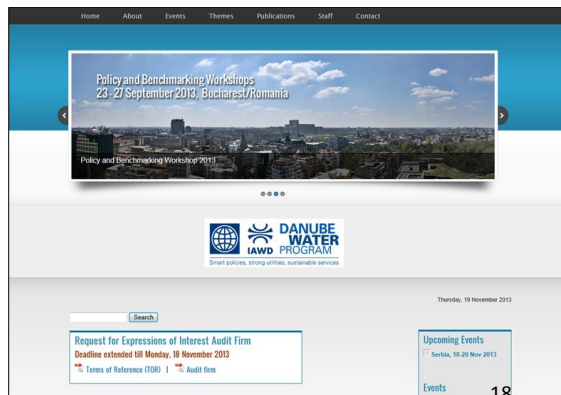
Home About Events Themes Publications Staff Contact

Policy and Benchmarking Workshops
23 - 27 September 2013, Bucharest/Romania

Policy and Benchmarking Workshop 2013

IAWD DANUBE WATER PROGRAM
Smart policies, strong utilities, sustainable services

Thursday, 19 November 2013

Search

Request for Expressions of Interest Audit Firm
Deadline extended till Monday, 18 November 2013
Terms of Reference (TOR) | Audit firm

Upcoming Events
Serbia, 18-20 Nov 2013

Events
18